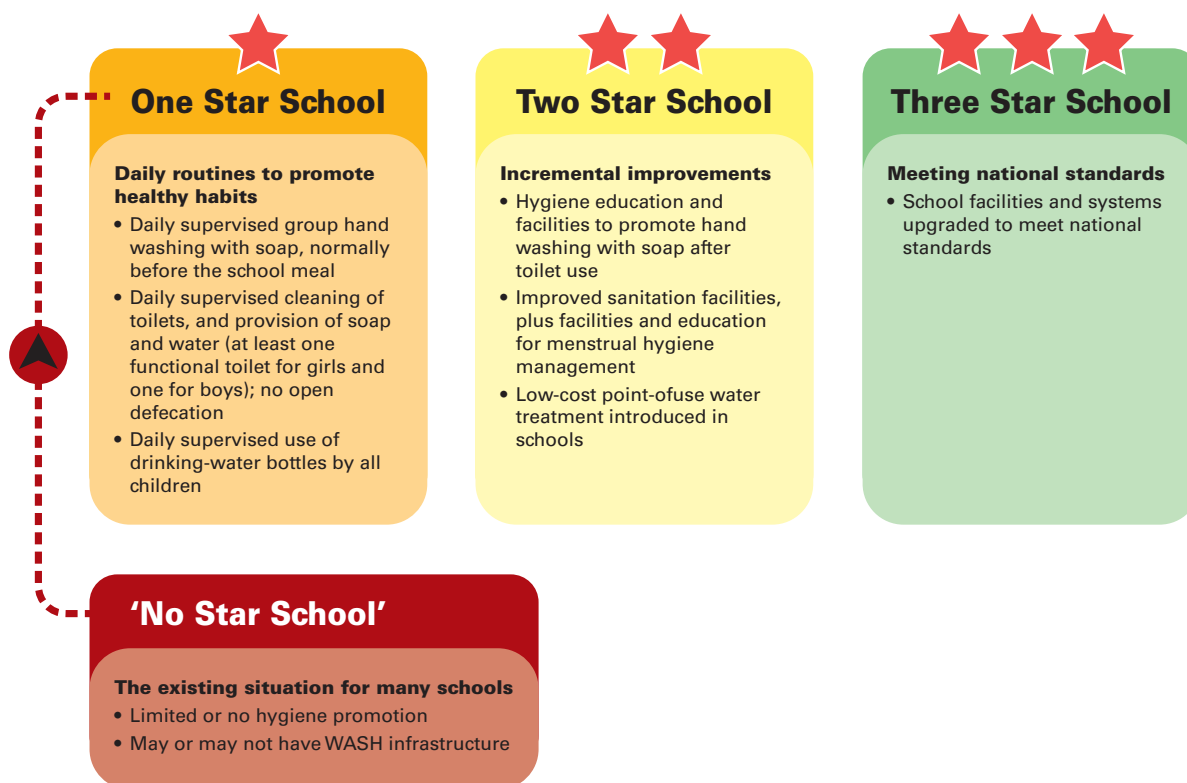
One Star School

Daily routines to promote healthy habits
• Daily supervised group hand washing with soap, normally before the school meal
• Daily supervised cleaning of toilets, and provision of soap and water (at least one functional toilet for girls and one for boys); no open defecation
• Daily supervised use of drinking-water bottles by all children

Two Star School

Incremental improvements
• Hygiene education and facilities to promote hand washing with soap after toilet use
• Improved sanitation facilities, plus facilities and education for menstrual hygiene management
• Low-cost point-ofuse water treatment introduced in schools

Three Star School

Meeting national standards
• School facilities and systems upgraded to meet national standards

'No Star School'

The existing situation for many schools
• Limited or no hygiene promotion
• May or may not have WASH infrastructure